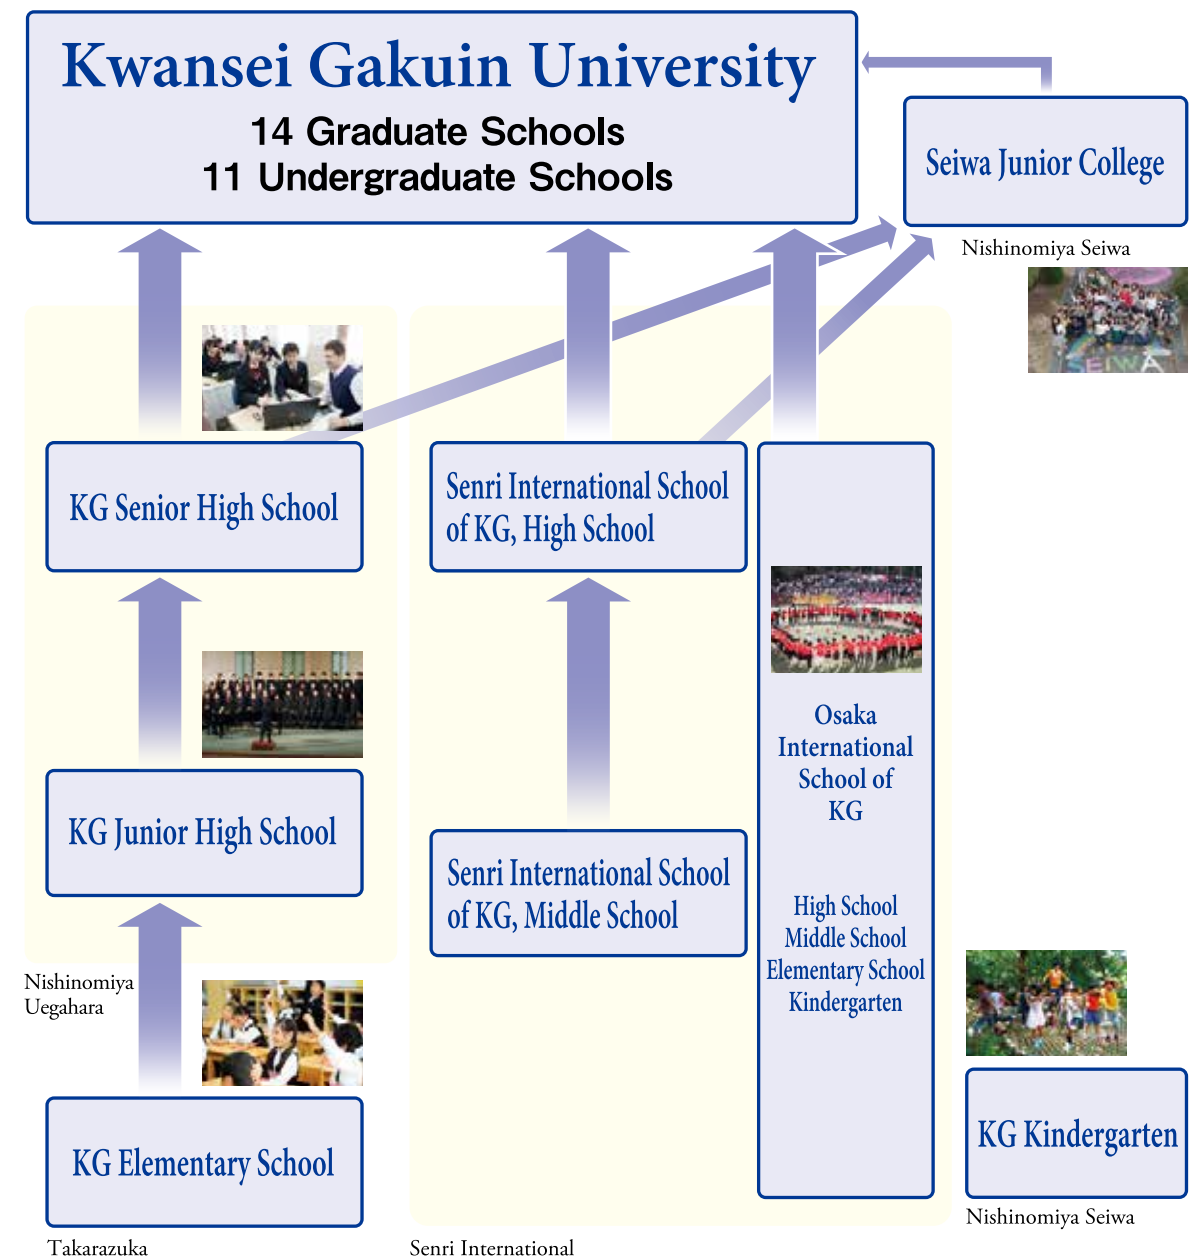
Kwansei Gakuin University

14 Graduate Schools
11 Undergraduate Schools

Seiwa Junior College

Nishinomiya Seiwa

KG Senior High School

Senri International School of KG, High School

Osaka International School of KG

High School
Middle School
Elementary School
Kindergarten

KG Junior High School

Senri International School of KG, Middle School

Nishinomiya Uegahara

KG Elementary School

KG Kindergarten

Takarazuka

Senri International

Nishinomiya Seiwa